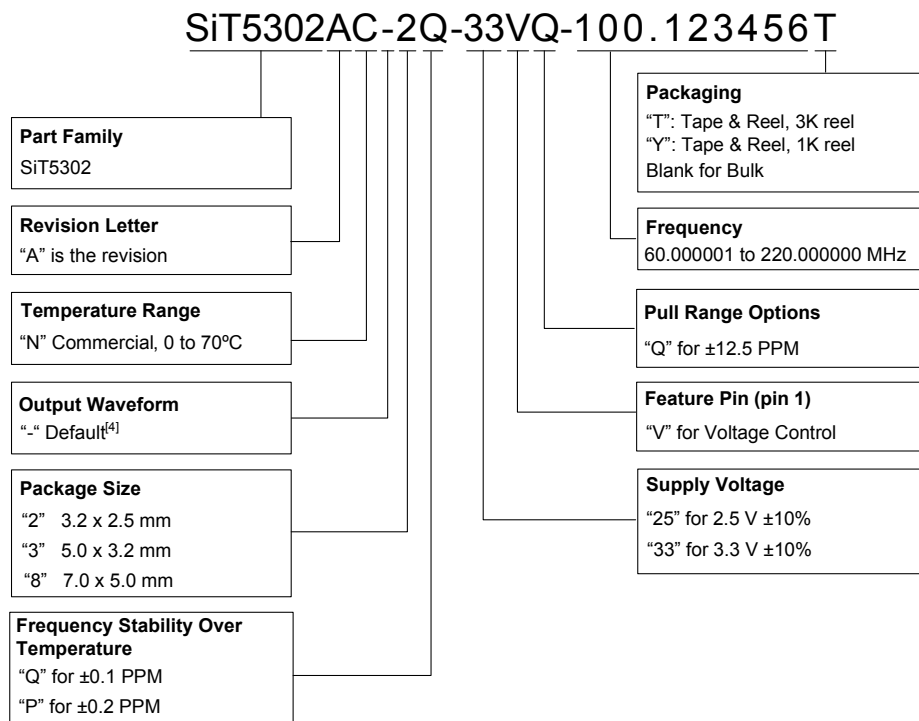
SiT5302AC-2Q-33VQ-100.123456T

Packaging
"T": Tape & Reel, 3K reel
"Y": Tape & Reel, 1K reel
Blank for Bulk

Part Family
SiT5302

Revision Letter
"A" is the revision

Frequency
60.000001 to 220.000000 MHz

Temperature Range
"N" Commercial, 0 to 70ºC

Pull Range Options
"Q" for ±12.5 PPM

Output Waveform
"-" Default$^{[4]}$

Feature Pin (pin 1)
"V" for Voltage Control

Package Size
"2" 3.2 x 2.5 mm
"3" 5.0 x 3.2 mm
"8" 7.0 x 5.0 mm

Supply Voltage
"25" for 2.5 V ±10%
"33" for 3.3 V ±10%

Frequency Stability Over Temperature
"Q" for ±0.1 PPM
"P" for ±0.2 PPM